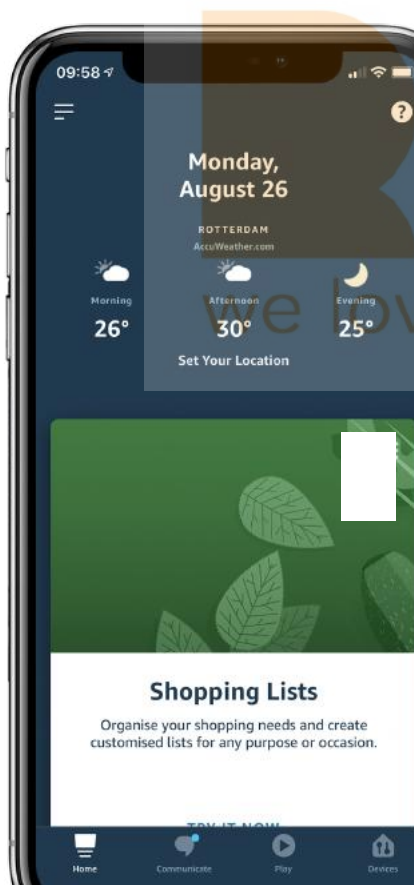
09:58

?

Monday, August 26

ROTTERDAM
AccuWeather.com

Morning
26°

Afternoon
30°

Evening
25°

we lov

Set Your Location

Shopping Lists

Organise your shopping needs and create customised lists for any purpose or occasion.

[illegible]

Home
Communicate
Play
Devices